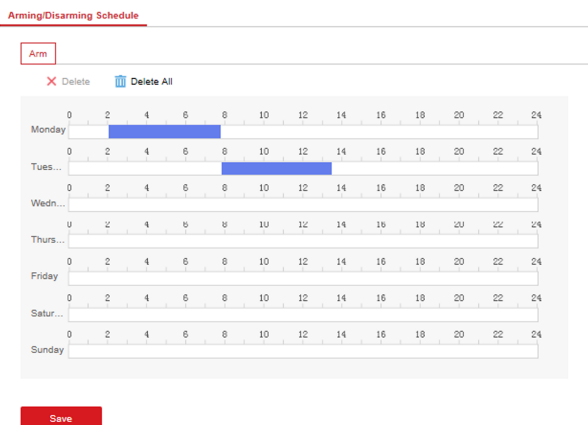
Arming/Disarming Schedule

Arm

Delete Delete All

| | 0 | 2 | 4 | 6 | 8 | 10 | 12 | 14 | 16 | 18 | 20 | 22 | 24 |
|---|---|---|---|---|---|---|---|---|---|---|---|---|---|
| Monday | | | | | | | | | | | | | |
| Tues... | | | | | | | | | | | | | |
| Wedn... | | | | | | | | | | | | | |
| Thurs... | | | | | | | | | | | | | |
| Friday | | | | | | | | | | | | | |
| Satur... | | | | | | | | | | | | | |
| Sunday | | | | | | | | | | | | | |

Save